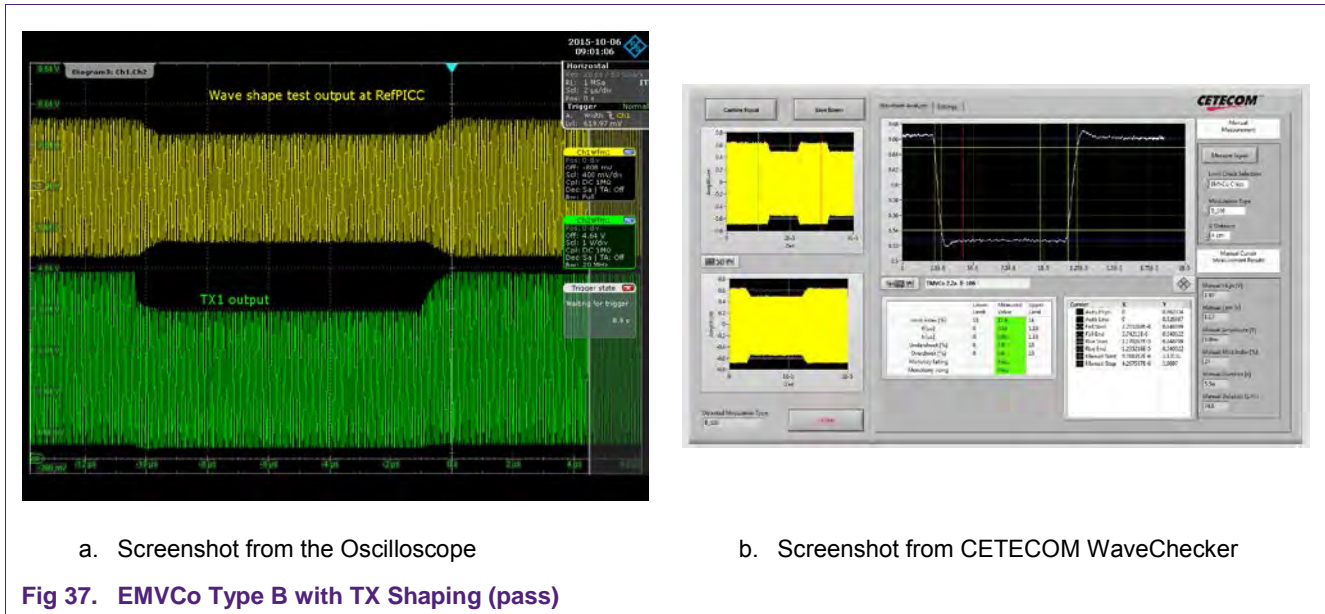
2015-10-06
09:01:06

Diagram3: Ch1,Ch2

Horizontal

Trigger

Wave shape test output at RefPICC

Ch1Wfm1

Ch2Wfm1

TX1 output

Trigger state

Waiting for trigger

CETECOM

Capture Signal

Save Screen

Manual Measurement

Measure Signal

a. Screenshot from the Oscilloscope

b. Screenshot from CETECOM WaveChecker

Fig 37. EMVCo Type B with TX Shaping (pass)